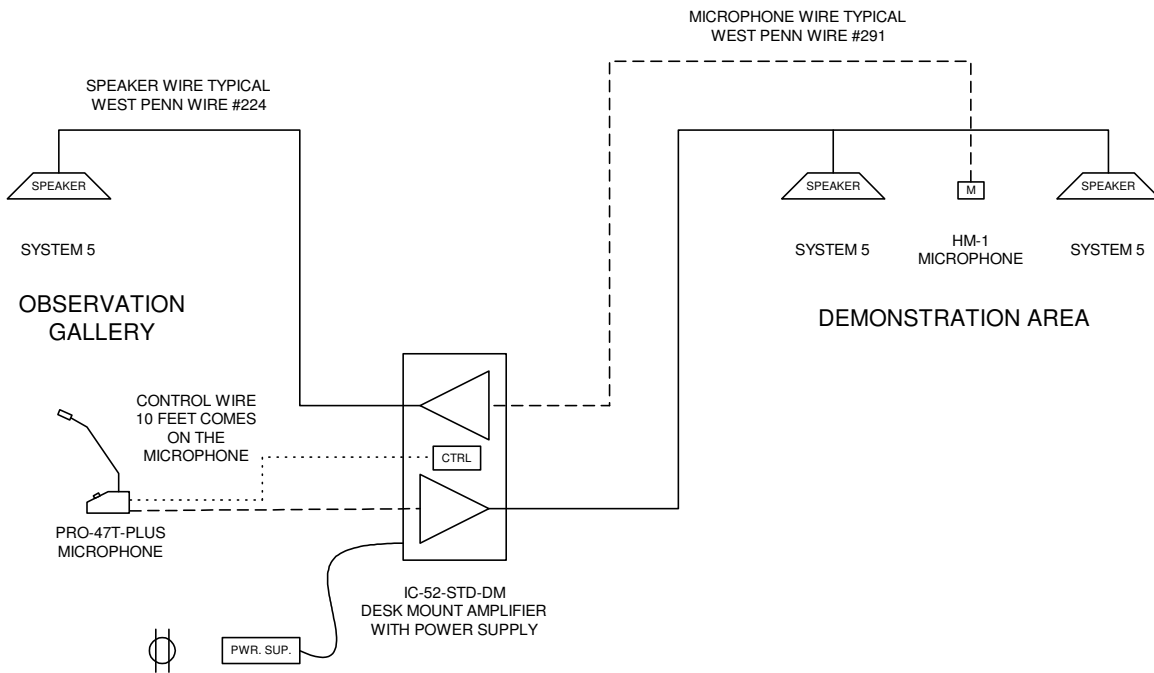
MICROPHONE WIRE TYPICAL
WEST PENN WIRE #291

SPEAKER WIRE TYPICAL
WEST PENN WIRE #224

SPEAKER

SYSTEM 5

OBSERVATION
GALLERY

SPEAKER

M

SPEAKER

SYSTEM 5

HM-1
MICROPHONE

SYSTEM 5

DEMONSTRATION AREA

CONTROL WIRE
10 FEET COMES
ON THE
MICROPHONE

CTRL

PRO-47T-PLUS
MICROPHONE

IC-52-STD-DM
DESK MOUNT AMPLIFIER
WITH POWER SUPPLY

PWR. SUP.